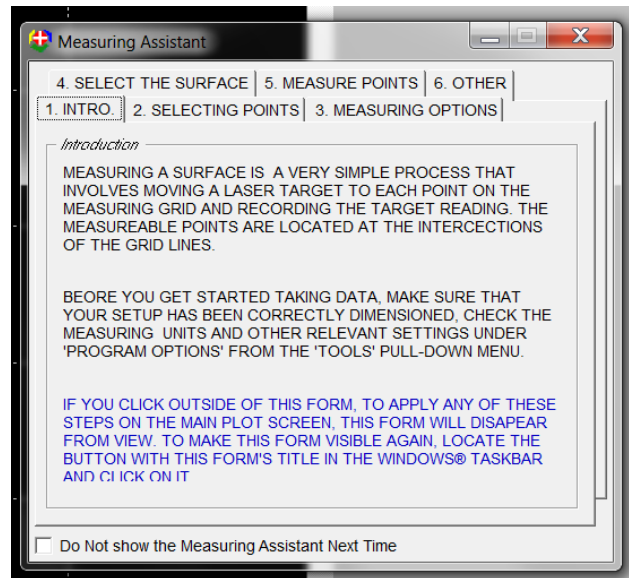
Measuring Assistant

4. SELECT THE SURFACE | 5. MEASURE POINTS | 6. OTHER

1. INTRO. | 2. SELECTING POINTS | 3. MEASURING OPTIONS

Introduction

MEASURING A SURFACE IS A VERY SIMPLE PROCESS THAT INVOLVES MOVING A LASER TARGET TO EACH POINT ON THE MEASURING GRID AND RECORDING THE TARGET READING. THE MEASUREABLE POINTS ARE LOCATED AT THE INTERCECTIONS OF THE GRID LINES.

BEORE YOU GET STARTED TAKING DATA, MAKE SURE THAT YOUR SETUP HAS BEEN CORRECTLY DIMENSIONED, CHECK THE MEASURING UNITS AND OTHER RELEVANT SETTINGS UNDER 'PROGRAM OPTIONS' FROM THE 'TOOLS' PULL-DOWN MENU.

IF YOU CLICK OUTSIDE OF THIS FORM, TO APPLY ANY OF THESE STEPS ON THE MAIN PLOT SCREEN, THIS FORM WILL DISAPEAR FROM VIEW. TO MAKE THIS FORM VISIBLE AGAIN, LOCATE THE BUTTON WITH THIS FORM'S TITLE IN THE WINDOWS® TASKBAR AND CLICK ON IT

Do Not show the Measuring Assistant Next Time